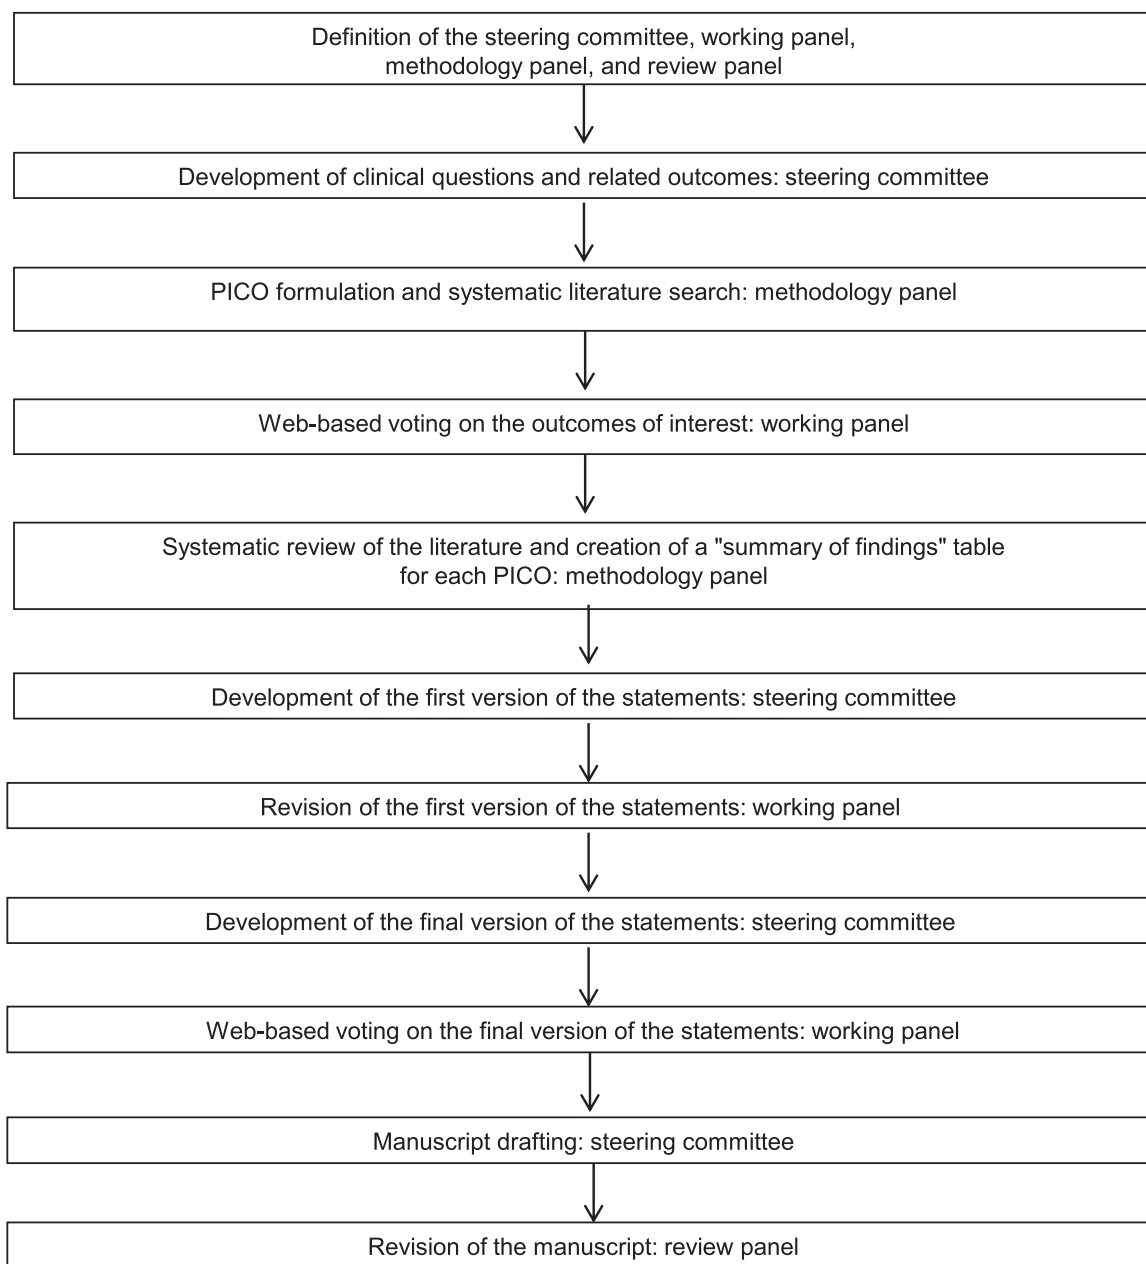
Definition of the steering committee, working panel, methodology panel, and review panel

Development of clinical questions and related outcomes: steering committee

PICO formulation and systematic literature search: methodology panel

Web-based voting on the outcomes of interest: working panel

Systematic review of the literature and creation of a "summary of findings" table for each PICO: methodology panel

Development of the first version of the statements: steering committee

Revision of the first version of the statements: working panel

Development of the final version of the statements: steering committee

Web-based voting on the final version of the statements: working panel

Manuscript drafting: steering committee

Revision of the manuscript: review panel